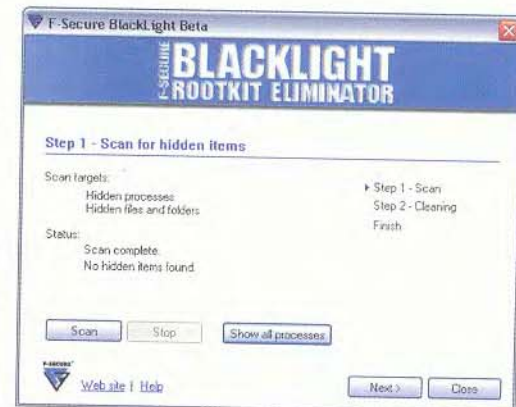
F-Secure BlackLight Beta

F-SECURE BLACKLIGHT ROOTKIT ELIMINATOR

Step 1 - Scan for hidden items

Scan targets:
Hidden processes
Hidden files and folders

Status:
Scan complete.
No hidden items found.

Step 1 - Scan
Step 2 - Cleaning
Finish

Scan
Stop
Show all processes

F-SECURE

Web site | Help

Next >
Close